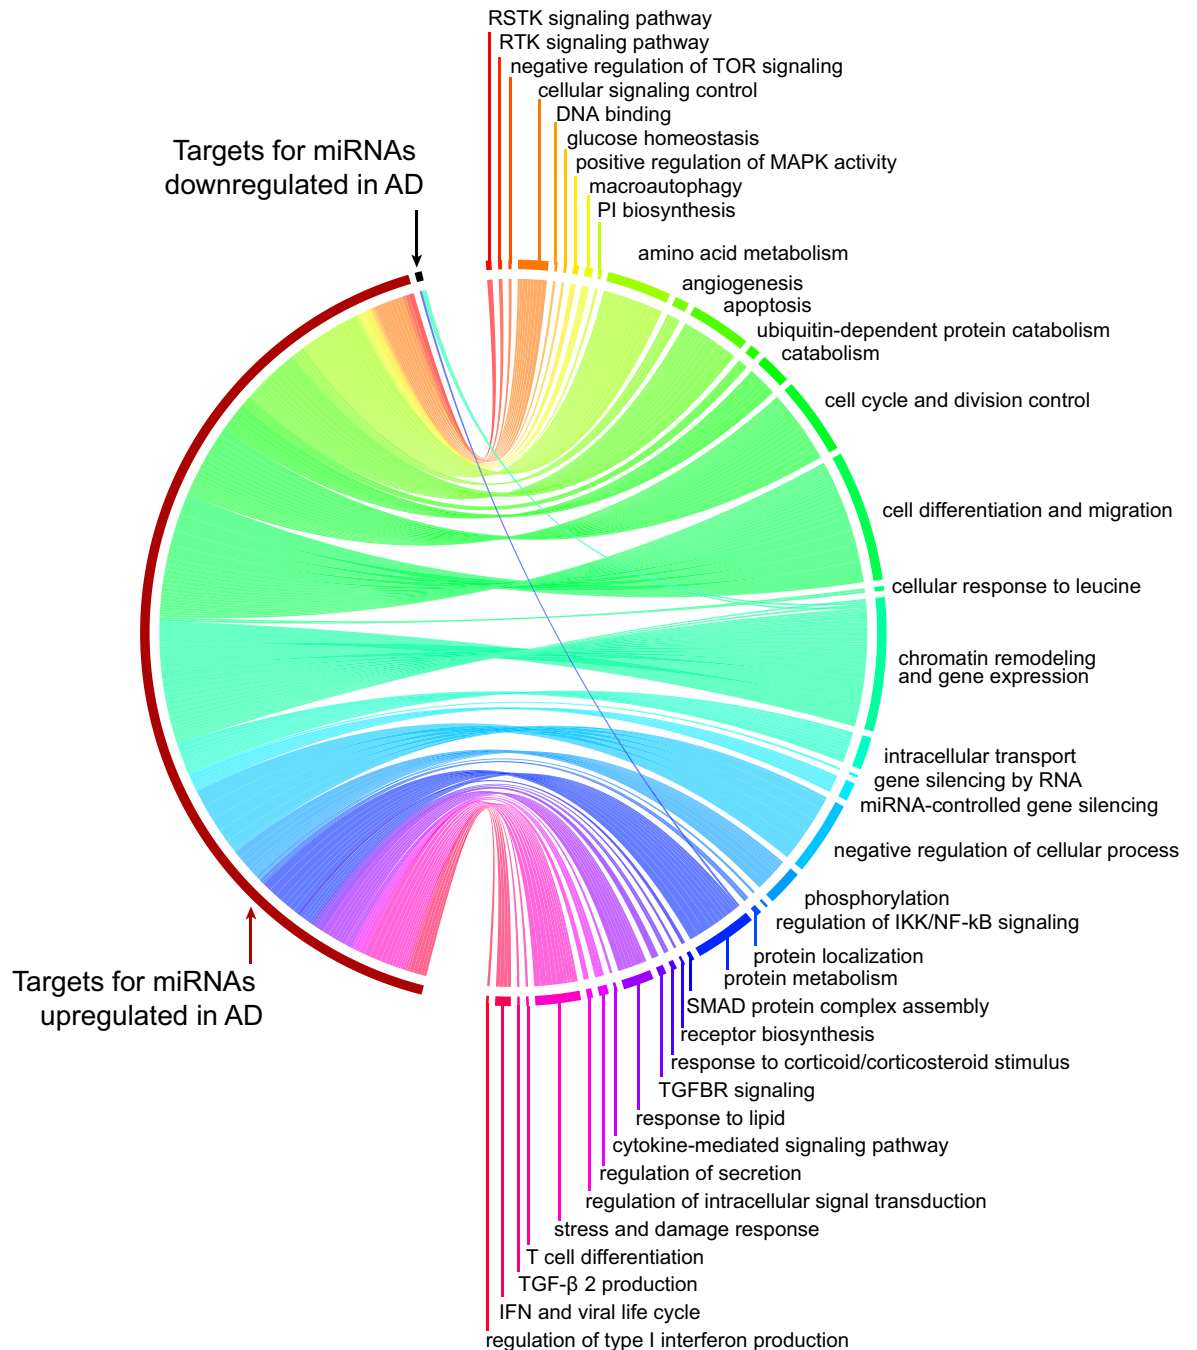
RSTK signaling pathway
RTK signaling pathway
negative regulation of TOR signaling
cellular signaling control
DNA binding
glucose homeostasis
positive regulation of MAPK activity
macroautophagy
PI biosynthesis

Targets for miRNAs downregulated in AD

amino acid metabolism
angiogenesis
apoptosis
ubiquitin-dependent protein catabolism
catabolism
cell cycle and division control
cell differentiation and migration
cellular response to leucine
chromatin remodeling and gene expression
intracellular transport
gene silencing by RNA
miRNA-controlled gene silencing
negative regulation of cellular process
phosphorylation
regulation of IKK/NF-kB signaling
protein localization
protein metabolism
SMAD protein complex assembly
receptor biosynthesis
response to corticoid/corticosteroid stimulus
TGFBR signaling
response to lipid
cytokine-mediated signaling pathway
regulation of secretion
regulation of intracellular signal transduction
stress and damage response
T cell differentiation
TGF-β 2 production
IFN and viral life cycle
regulation of type I interferon production

Targets for miRNAs upregulated in AD